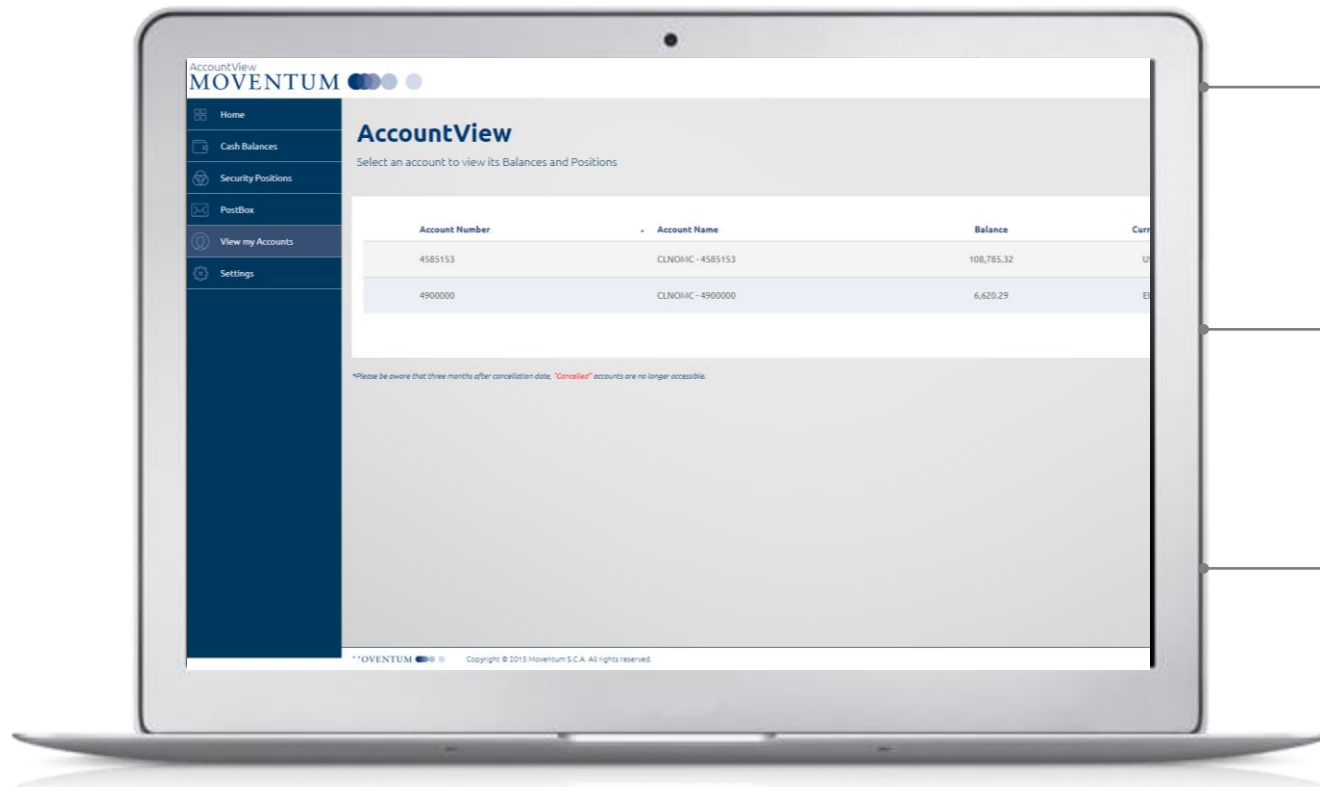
AccountView
MOVENTUM

Home
Cash Balances
Security Positions
PostBox
View my Accounts
Settings

AccountView
Select an account to view its Balances and Positions

| Account Number | Account Name | Balance | Curr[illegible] |
|---|---|---|---|
| 4585153 | CLNOMC - 4585153 | 108,785.32 | US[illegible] |
| 4900000 | CLNOMC - 4900000 | 6,620.29 | E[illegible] |

*Please be aware that three months after cancellation date, "Cancelled" accounts are no longer accessible.

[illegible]OVENTUM Copyright © 2015 Moventum S.C.A. All rights reserved.